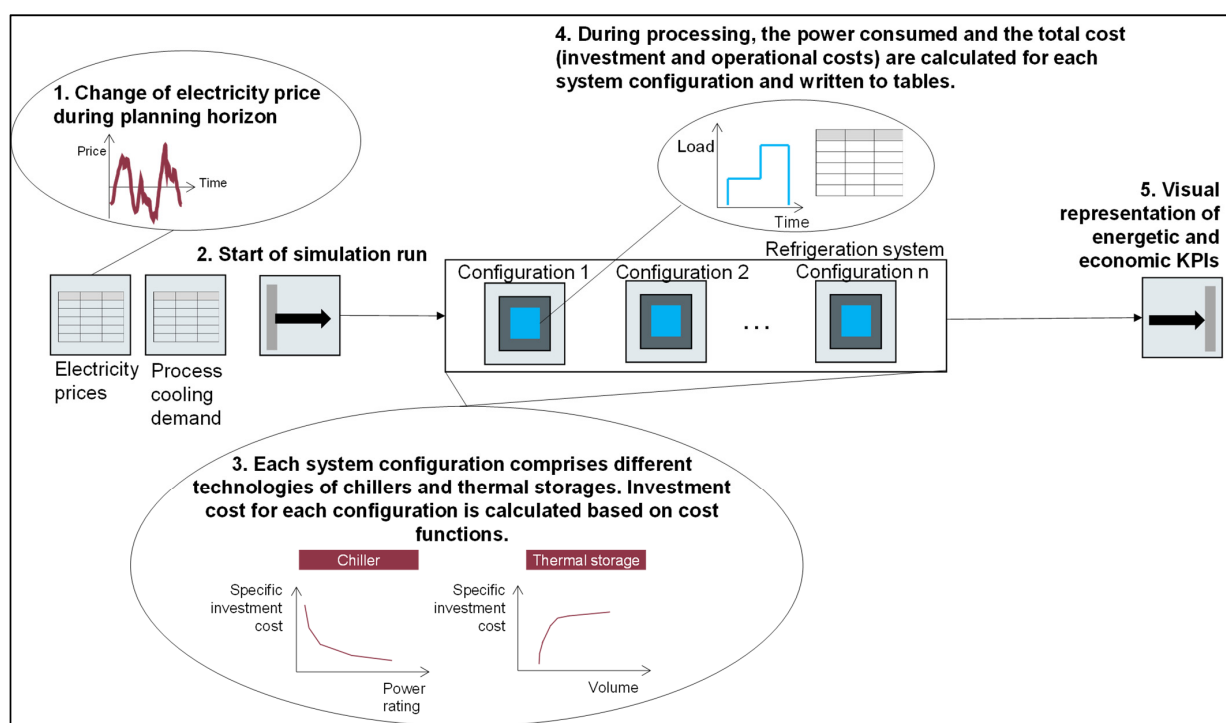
1. Change of electricity price during planning horizon

Price

Time

4. During processing, the power consumed and the total cost (investment and operational costs) are calculated for each system configuration and written to tables.

Load

Time

2. Start of simulation run

Refrigeration system

Configuration 1

Configuration 2

Configuration n

...

5. Visual representation of energetic and economic KPIs

Electricity prices

Process cooling demand

3. Each system configuration comprises different technologies of chillers and thermal storages. Investment cost for each configuration is calculated based on cost functions.

Chiller

Specific investment cost

Power rating

Thermal storage

Specific investment cost

Volume